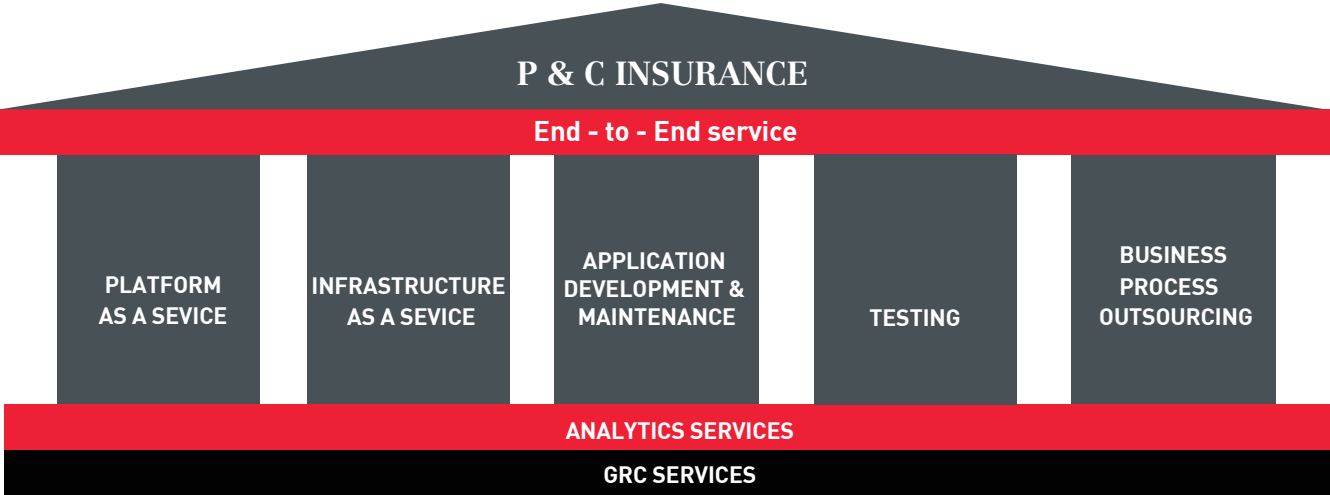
P & C INSURANCE

End - to - End service

PLATFORM AS A SEVICE

INFRASTRUCTURE AS A SEVICE

APPLICATION DEVELOPMENT & MAINTENANCE

TESTING

BUSINESS PROCESS OUTSOURCING

ANALYTICS SERVICES

GRC SERVICES